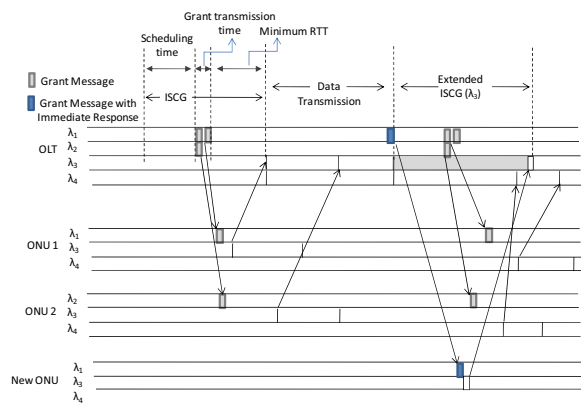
Grant transmission time

Minimum RTT

Scheduling time

Grant Message

Grant Message with Immediate Response

ISCG

Data Transmission

Extended ISCG ($\lambda_3$)

OLT

$\lambda_1$

$\lambda_2$

$\lambda_3$

$\lambda_4$

ONU 1

$\lambda_1$

$\lambda_3$

$\lambda_4$

ONU 2

$\lambda_2$

$\lambda_3$

$\lambda_4$

New ONU

$\lambda_1$

$\lambda_3$

$\lambda_4$